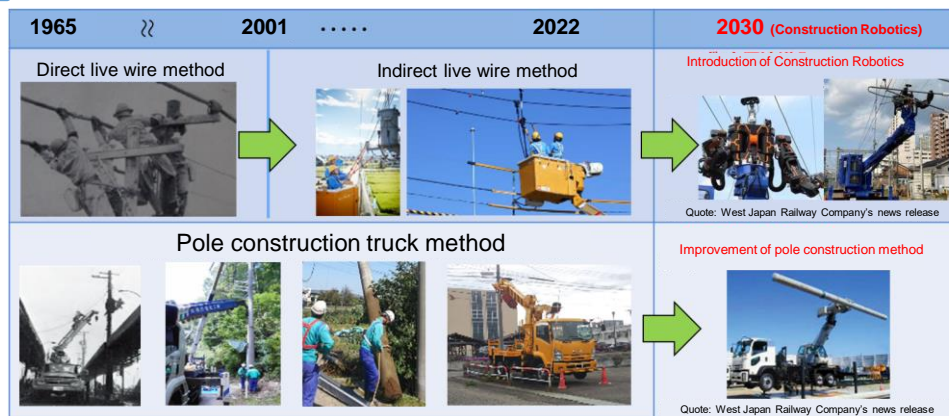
1965 ≈ 2001 ····· 2022

2030 (Construction Robotics)

Direct live wire method

Indirect live wire method

Introduction of Construction Robotics

Quote: West Japan Railway Company's news release

Pole construction truck method

Improvement of pole construction method

Quote: West Japan Railway Company's news release